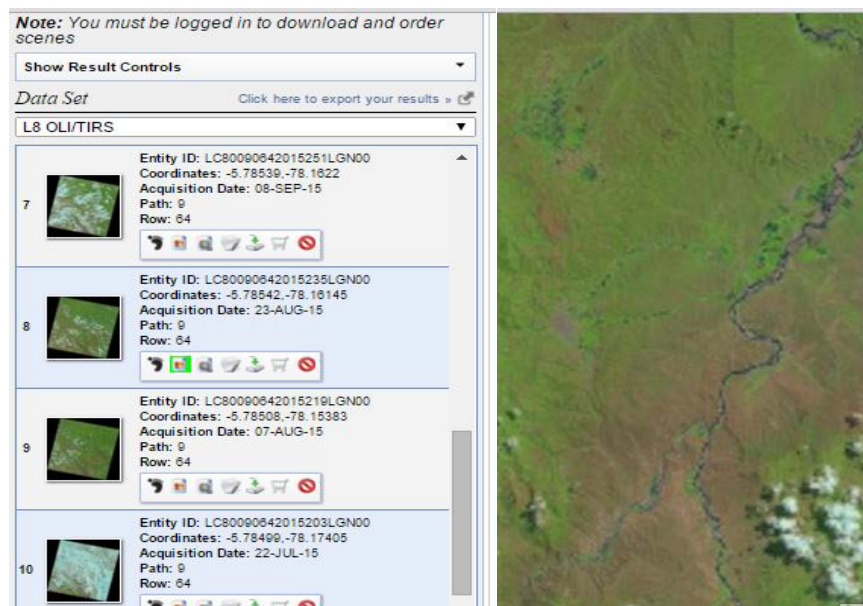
**Note:** You must be logged in to download and order scenes

Show Result Controls

Data Set

Click here to export your results »

L8 OLI/TIRS

7

**Entity ID:** LC80090642015251LGN00
**Coordinates:** -5.78539,-78.1622
**Acquisition Date:** 08-SEP-15
**Path:** 9
**Row:** 64

8

**Entity ID:** LC80090642015235LGN00
**Coordinates:** -5.78542,-78.16145
**Acquisition Date:** 23-AUG-15
**Path:** 9
**Row:** 64

9

**Entity ID:** LC80090642015219LGN00
**Coordinates:** -5.78508,-78.15383
**Acquisition Date:** 07-AUG-15
**Path:** 9
**Row:** 64

10

**Entity ID:** LC80090642015203LGN00
**Coordinates:** -5.78499,-78.17405
**Acquisition Date:** 22-JUL-15
**Path:** 9
**Row:** 64